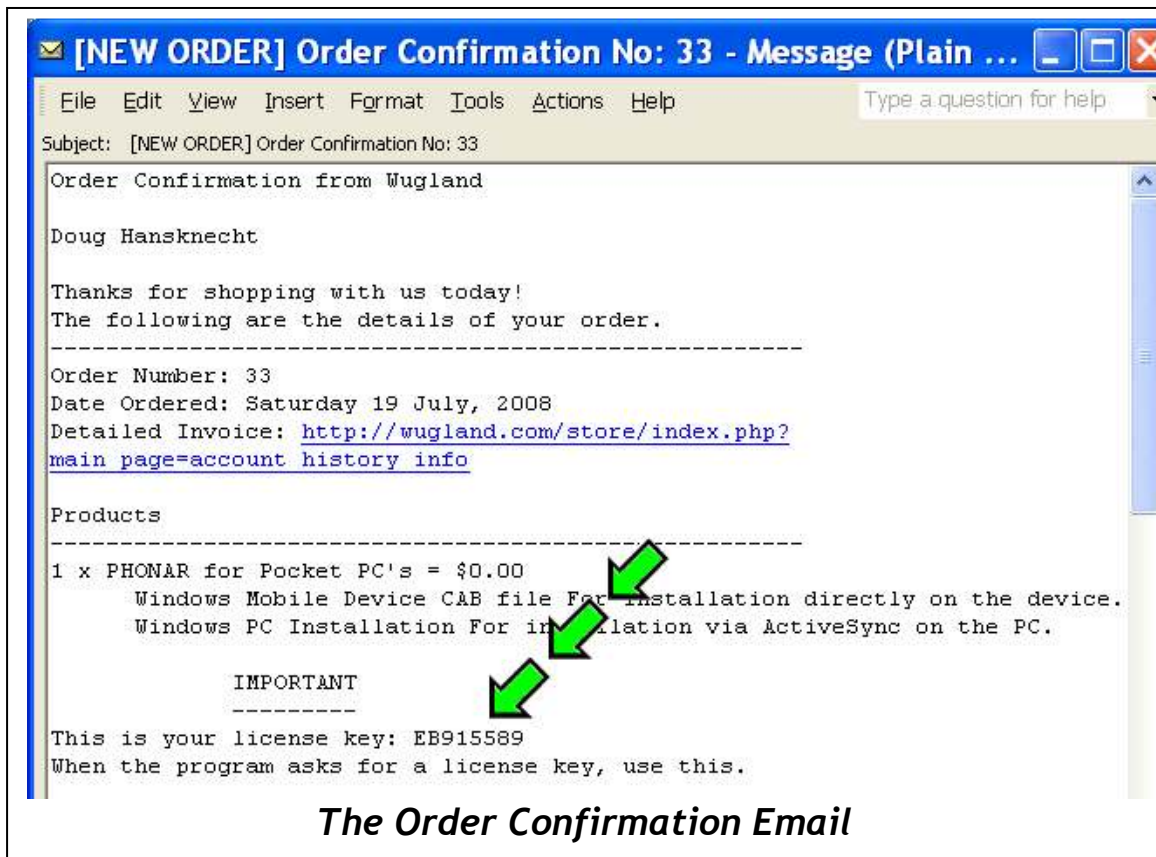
[NEW ORDER] Order Confirmation No: 33 - Message (Plain ...

File Edit View Insert Format Tools Actions Help

Type a question for help

Subject: [NEW ORDER] Order Confirmation No: 33

Order Confirmation from Wugland

Doug Hansknecht

Thanks for shopping with us today!
The following are the details of your order.
------------------------------------------------------

Order Number: 33
Date Ordered: Saturday 19 July, 2008
Detailed Invoice: http://wugland.com/store/index.php?main page=account history info

Products
------------------------------------------------------
1 x PHONAR for Pocket PC's = $0.00
Windows Mobile Device CAB file For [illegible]stallation directly on the device.
Windows PC Installation For in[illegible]llation via ActiveSync on the PC.

IMPORTANT
---------
This is your license key: EB915589
When the program asks for a license key, use this.

The Order Confirmation Email